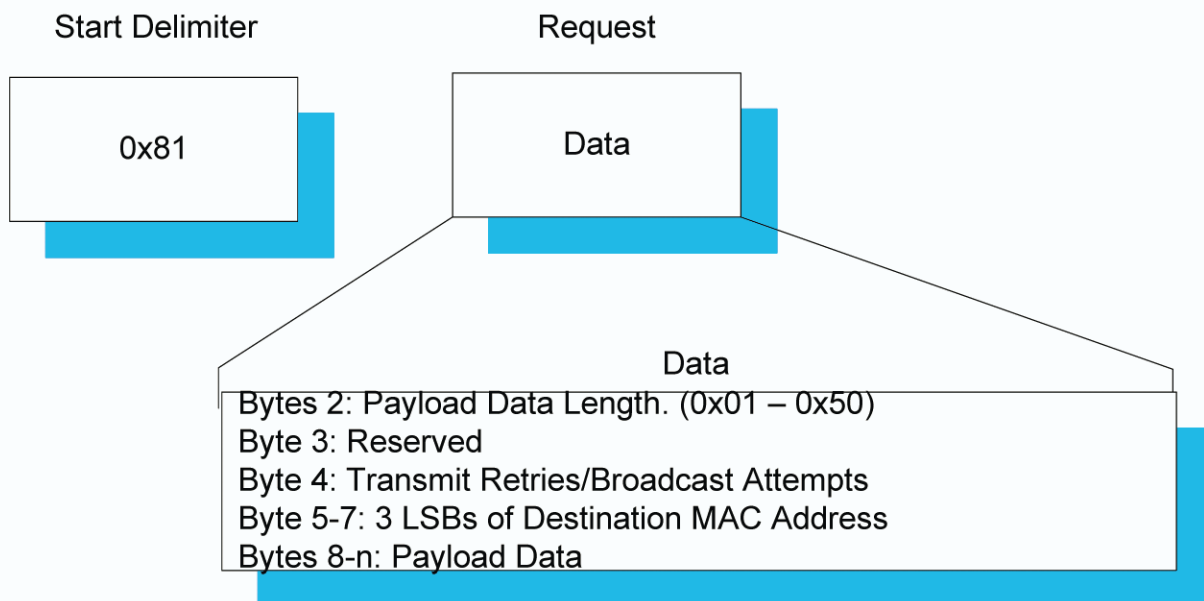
Start Delimiter

0x81

Request

Data

Data

Bytes 2: Payload Data Length. (0x01 – 0x50)
Byte 3: Reserved
Byte 4: Transmit Retries/Broadcast Attempts
Byte 5-7: 3 LSBs of Destination MAC Address
Bytes 8-n: Payload Data